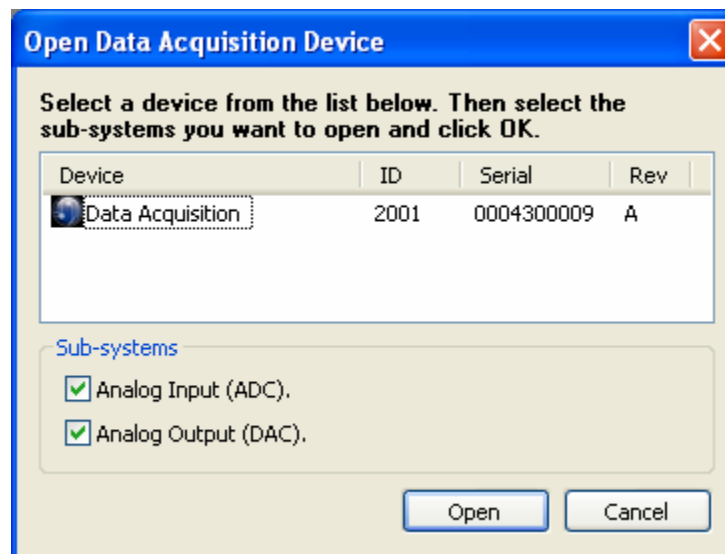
Open Data Acquisition Device

Select a device from the list below. Then select the sub-systems you want to open and click OK.

| Device | ID | Serial | Rev |
|---|---|---|---|
| Data Acquisition | 2001 | 0004300009 | A |

Sub-systems

Analog Input (ADC).

Analog Output (DAC).

Open

Cancel